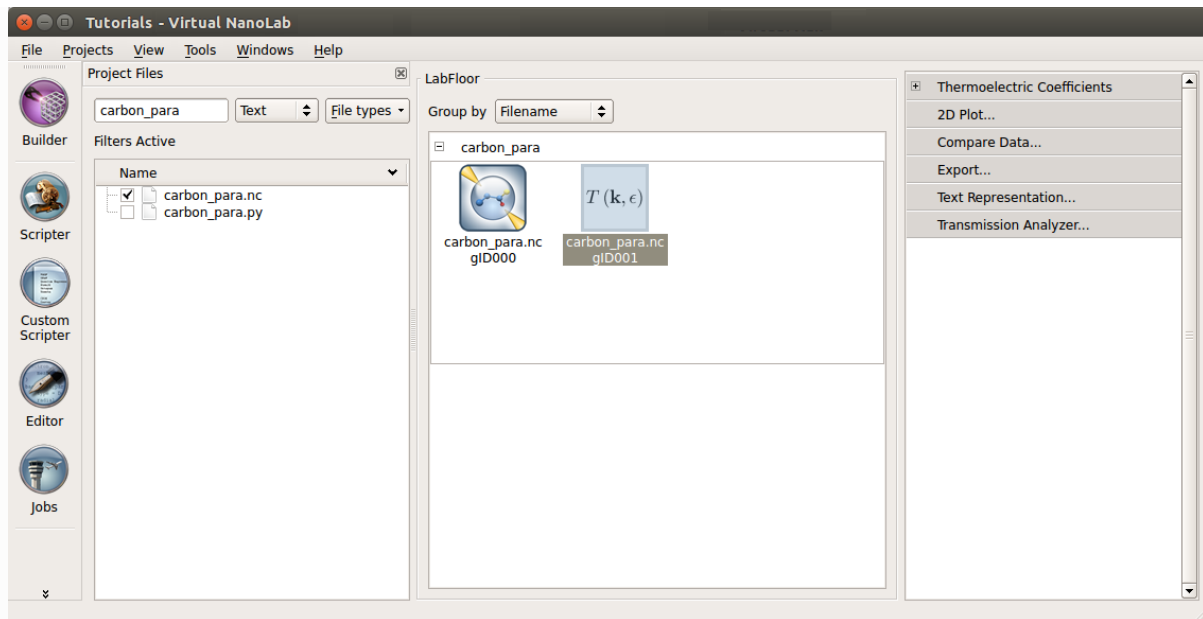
Tutorials - Virtual NanoLab

File Projects View Tools Windows Help

Builder

Scripter

Custom Scripter

Editor

Jobs

Project Files

carbon_para Text File types

Filters Active

Name

carbon_para.nc
carbon_para.py

LabFloor

Group by Filename

carbon_para

carbon_para.nc
gID000

$T(\mathbf{k},\epsilon)$

carbon_para.nc
gID001

Thermoelectric Coefficients
2D Plot...
Compare Data...
Export...
Text Representation...
Transmission Analyzer...